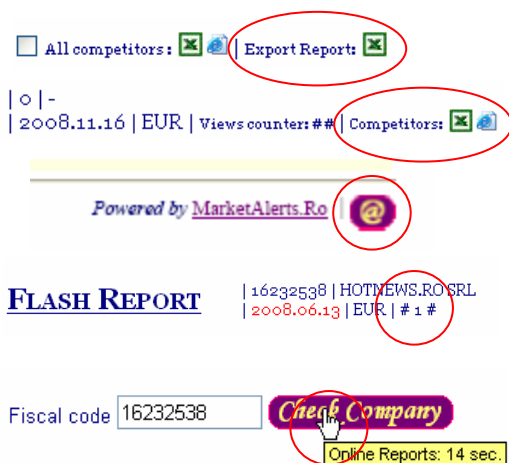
All competitors : | Export Report:

| 0 | -
| 2008.11.16 | EUR | Views counter: ## | Competitors:

Powered by MarketAlerts.Ro | @

FLASH REPORT

| 16232538 | HOTNEWS.RO SRL
| 2008.06.13 | EUR | # 1 #

Fiscal code 16232538 Check Company

Online Reports: 14 sec.